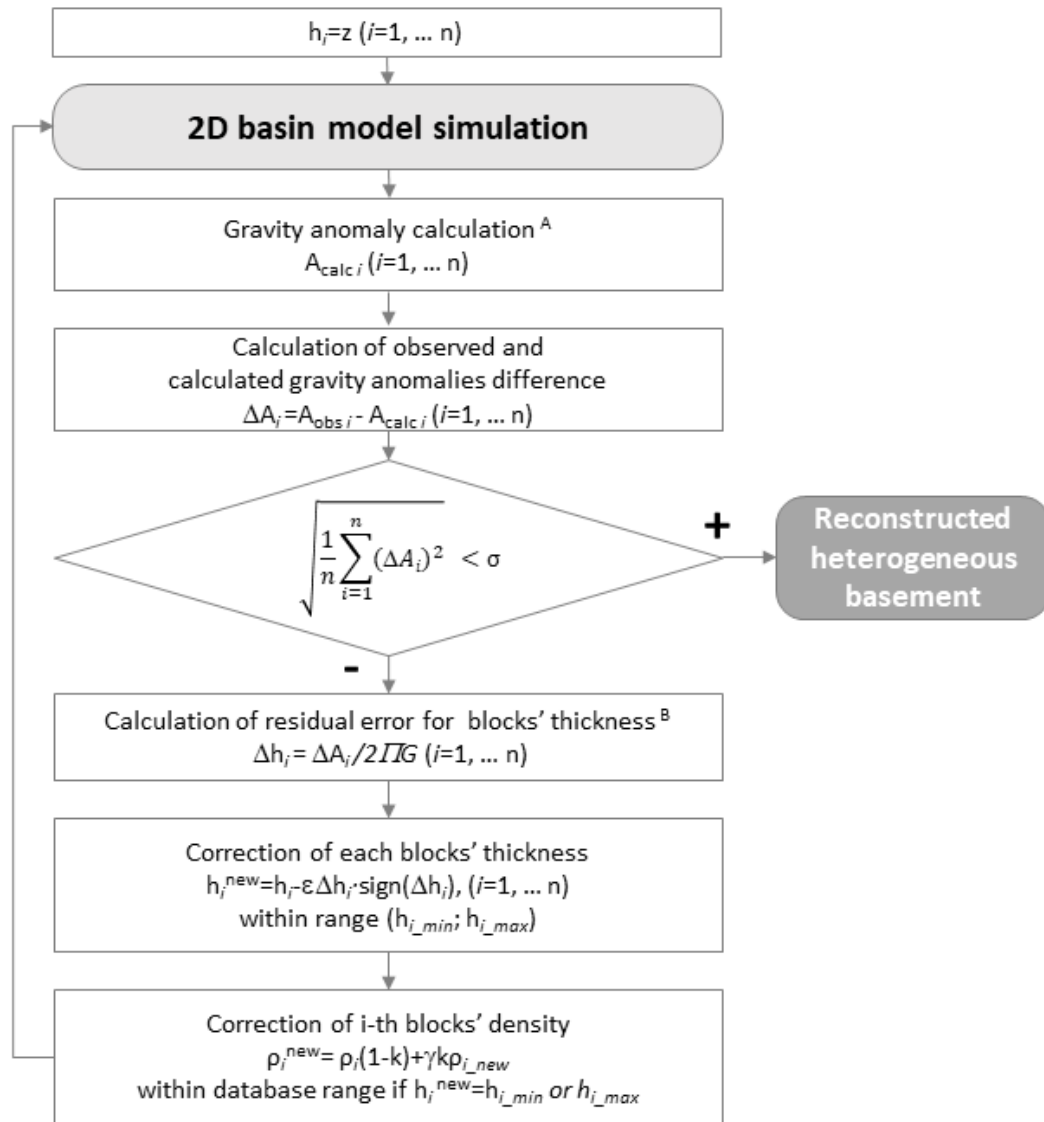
$h_i$=z ($i$=1, … n)

2D basin model simulation

Gravity anomaly calculation $^A$
$A_{calc\,i}$ ($i$=1, … n)

Calculation of observed and calculated gravity anomalies difference
$\Delta A_i = A_{obs\,i} - A_{calc\,i}$ ($i$=1, … n)

$\sqrt{\frac{1}{n}\sum_{i=1}^{n}(\Delta A_i)^2} < \sigma$

+

Reconstructed heterogeneous basement

-

Calculation of residual error for blocks' thickness $^B$
$\Delta h_i = \Delta A_i / 2\Pi G$ ($i$=1, … n)

Correction of each blocks' thickness
$h_i^{new} = h_i - \varepsilon \Delta h_i \cdot sign(\Delta h_i)$, ($i$=1, … n)
within range ($h_{i\_min}$; $h_{i\_max}$)

Correction of i-th blocks' density
$\rho_i^{new} = \rho_i(1-k) + \gamma k \rho_{i\_new}$
within database range if $h_i^{new} = h_{i\_min}$ or $h_{i\_max}$